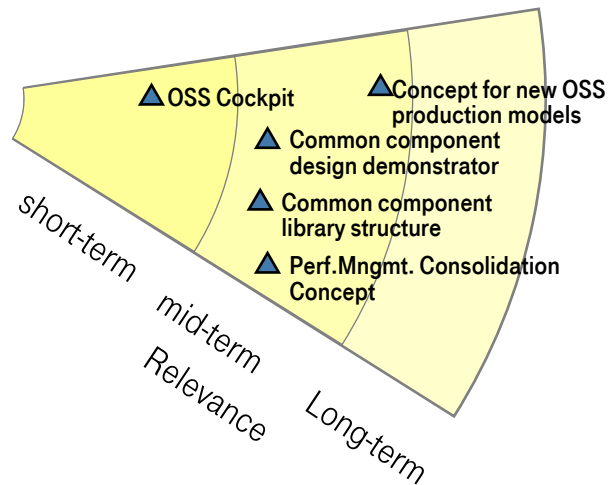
OSS Cockpit

Concept for new OSS production models

Common component design demonstrator

Common component library structure

Perf.Mngmt. Consolidation Concept

short-term

mid-term

Relevance

Long-term